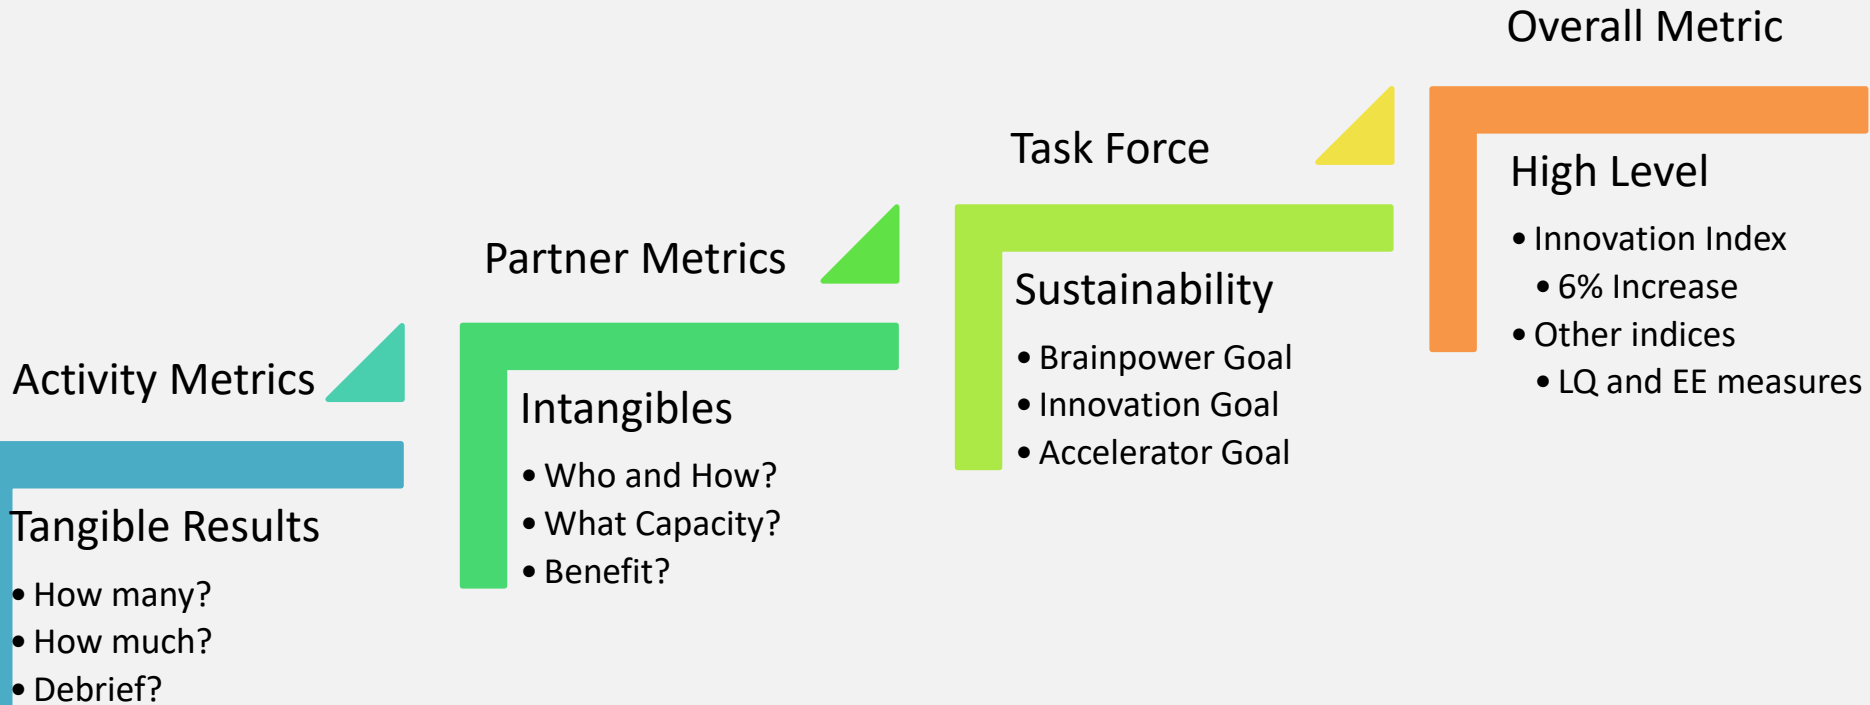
Activity Metrics

Tangible Results

- How many?
- How much?
- Debrief?

Partner Metrics

Intangibles

- Who and How?
- What Capacity?
- Benefit?

Task Force

Sustainability

- Brainpower Goal
- Innovation Goal
- Accelerator Goal

Overall Metric

High Level

- Innovation Index
  - 6% Increase
- Other indices
  - LQ and EE measures